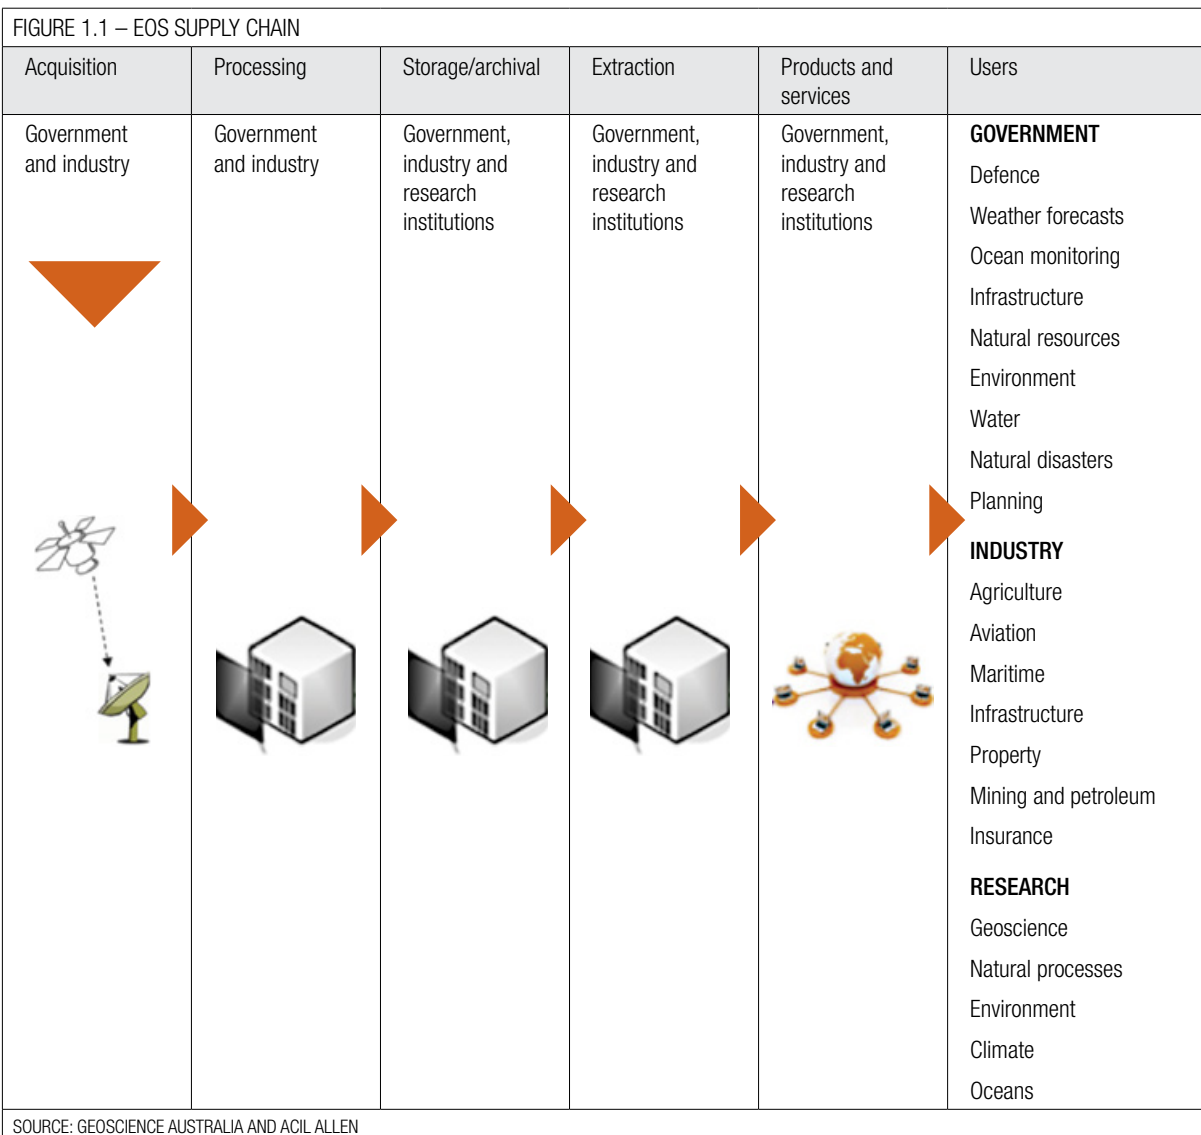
FIGURE 1.1 – EOS SUPPLY CHAIN

| Acquisition | Processing | Storage/archival | Extraction | Products and services | Users |
|---|---|---|---|---|---|
| Government and industry | Government and industry | Government, industry and research institutions | Government, industry and research institutions | Government, industry and research institutions | **GOVERNMENT** Defence Weather forecasts Ocean monitoring Infrastructure Natural resources Environment Water Natural disasters Planning **INDUSTRY** Agriculture Aviation Maritime Infrastructure Property Mining and petroleum Insurance **RESEARCH** Geoscience Natural processes Environment Climate Oceans |

SOURCE: GEOSCIENCE AUSTRALIA AND ACIL ALLEN